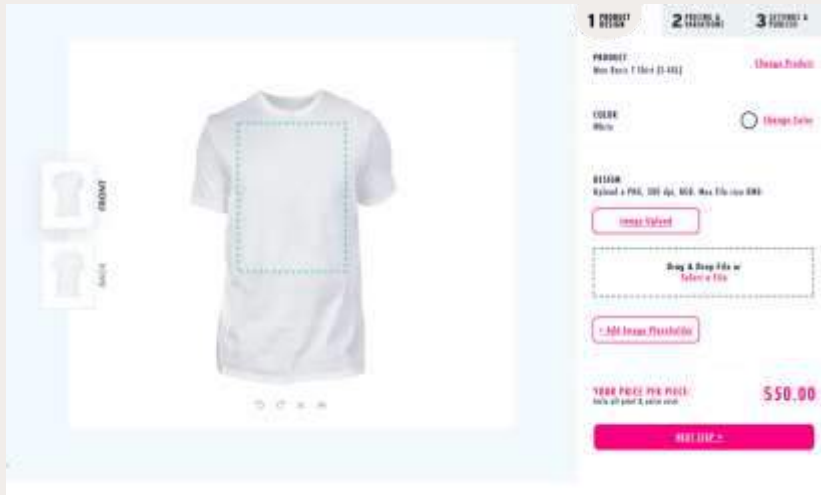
1 PRODUCT DESIGN
2 PRICING & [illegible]
3 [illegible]

PRODUCT
Men Basic T Shirt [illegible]
Change Product

COLOR
White
Change Color

DESIGN
Upload a PNG, 300 dpi, RGB. Max File size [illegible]

Image Upload

Drag & Drop File or
Select a File

+ Add Image Placeholder

FRONT
BACK

YOUR PRICE PER PIECE:
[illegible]
550.00

NEXT STEP >